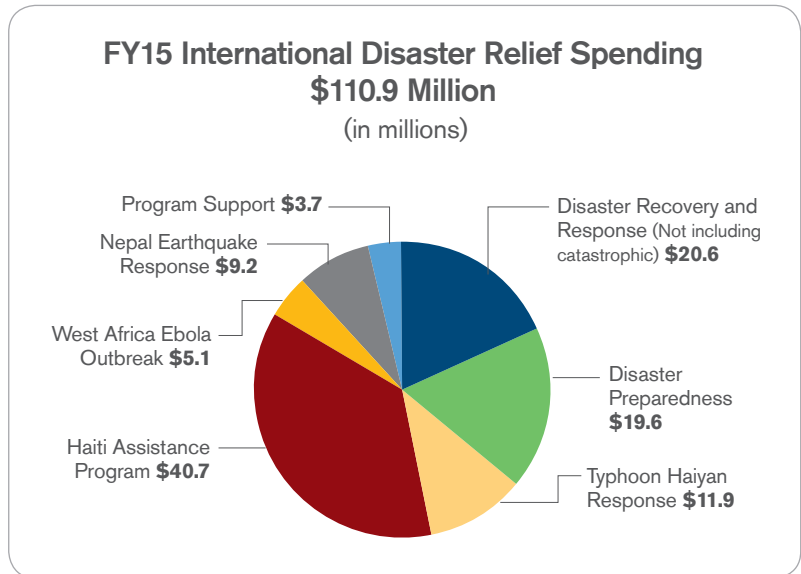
FY15 International Disaster Relief Spending
$110.9 Million
(in millions)

Program Support **$3.7**

Nepal Earthquake Response **$9.2**

West Africa Ebola Outbreak **$5.1**

Haiti Assistance Program **$40.7**

Disaster Recovery and Response (Not including catastrophic) **$20.6**

Disaster Preparedness **$19.6**

Typhoon Haiyan Response **$11.9**